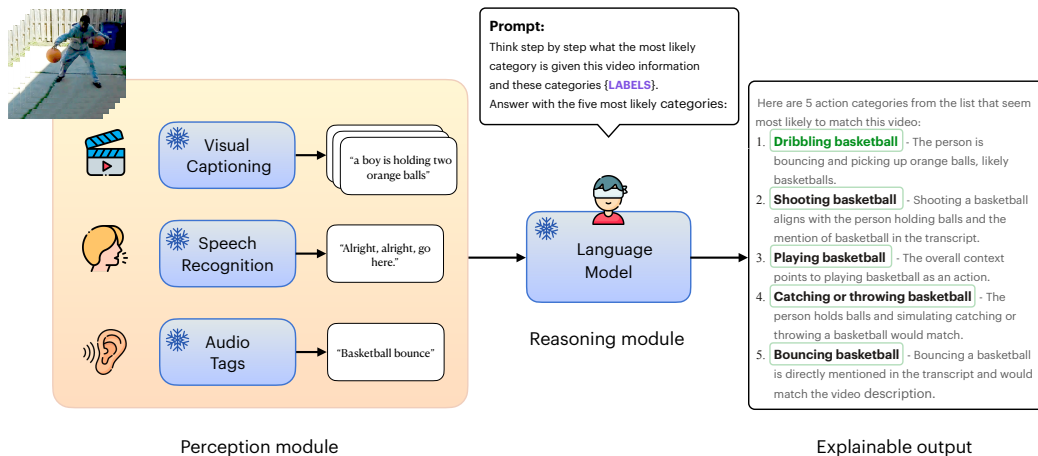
Prompt:
Think step by step what the most likely category is given this video information and these categories {LABELS}.
Answer with the five most likely categories:

Visual Captioning

"a boy is holding two orange balls"

Speech Recognition

"Alright, alright, go here."

Audio Tags

"Basketball bounce"

Language Model

Reasoning module

Here are 5 action categories from the list that seem most likely to match this video:
1. Dribbling basketball - The person is bouncing and picking up orange balls, likely basketballs.
2. Shooting basketball - Shooting a basketball aligns with the person holding balls and the mention of basketball in the transcript.
3. Playing basketball - The overall context points to playing basketball as an action.
4. Catching or throwing basketball - The person holds balls and simulating catching or throwing a basketball would match.
5. Bouncing basketball - Bouncing a basketball is directly mentioned in the transcript and would match the video description.

Perception module

Explainable output